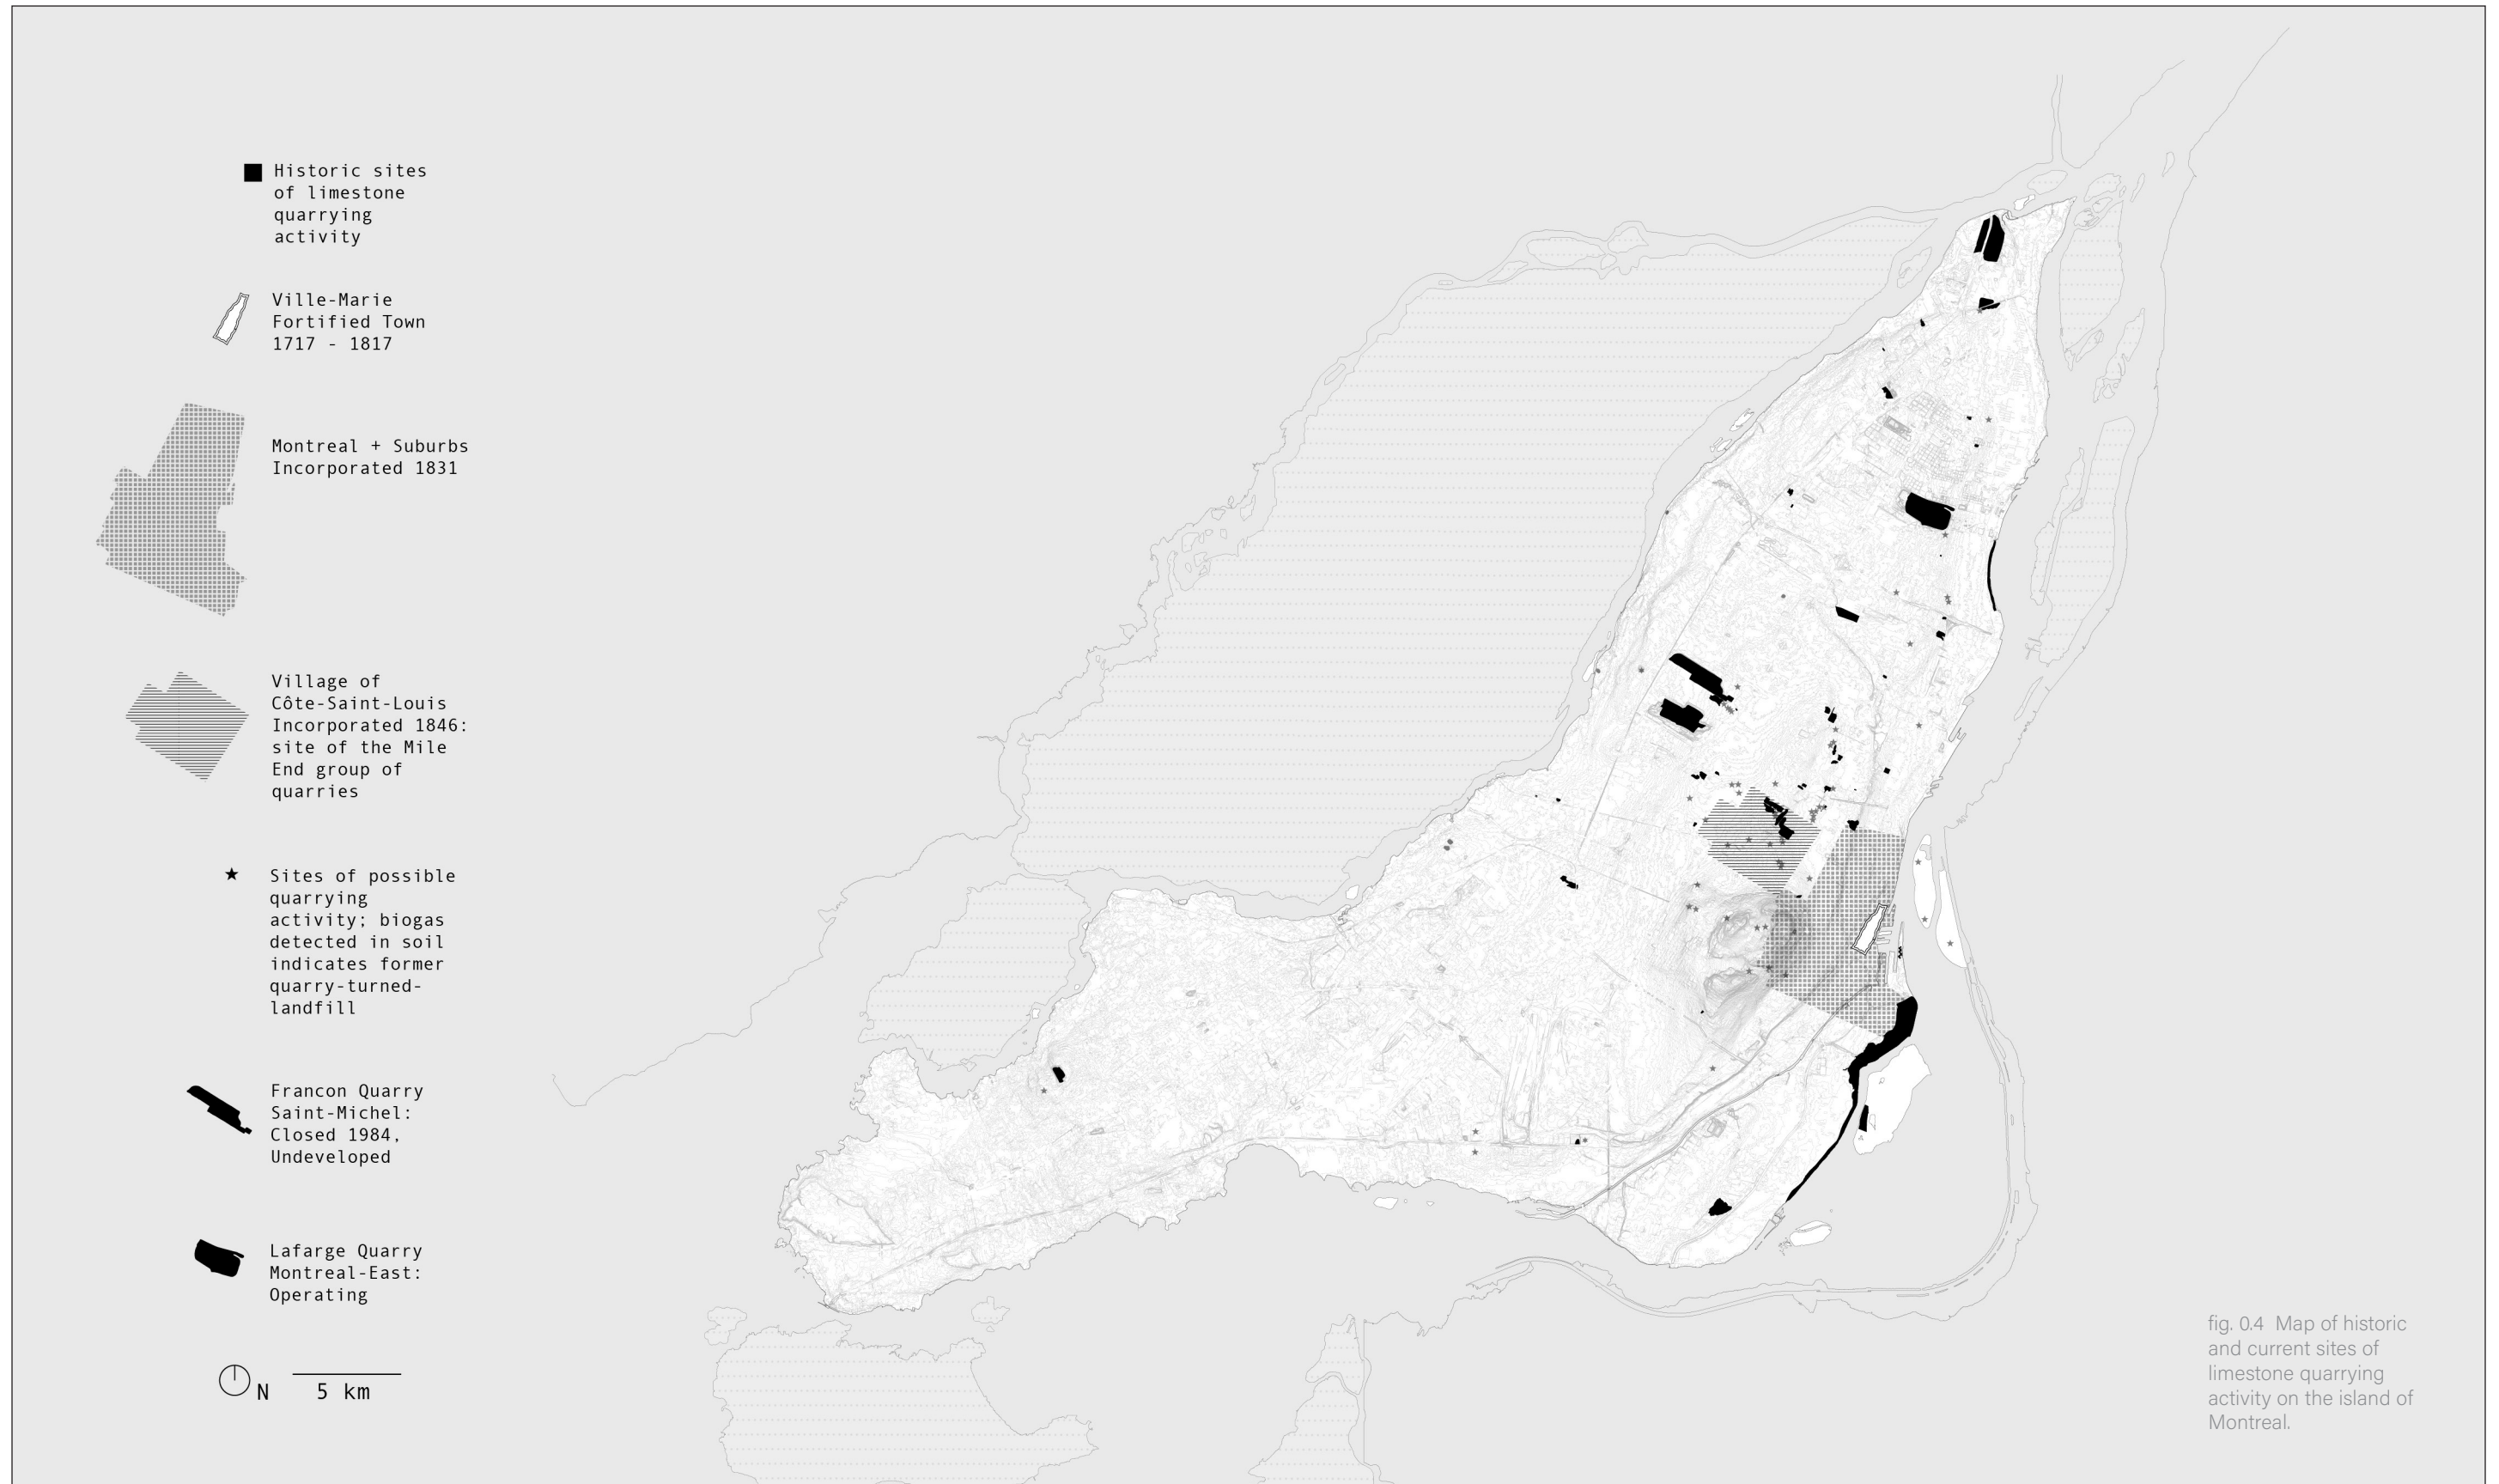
Historic sites of limestone quarrying activity

Ville-Marie Fortified Town 1717 - 1817

Montreal + Suburbs Incorporated 1831

Village of Côte-Saint-Louis Incorporated 1846: site of the Mile End group of quarries

Sites of possible quarrying activity; biogas detected in soil indicates former quarry-turned-landfill

Francon Quarry Saint-Michel: Closed 1984, Undeveloped

Lafarge Quarry Montreal-East: Operating

N 5 km

fig. 0.4 Map of historic and current sites of limestone quarrying activity on the island of Montreal.